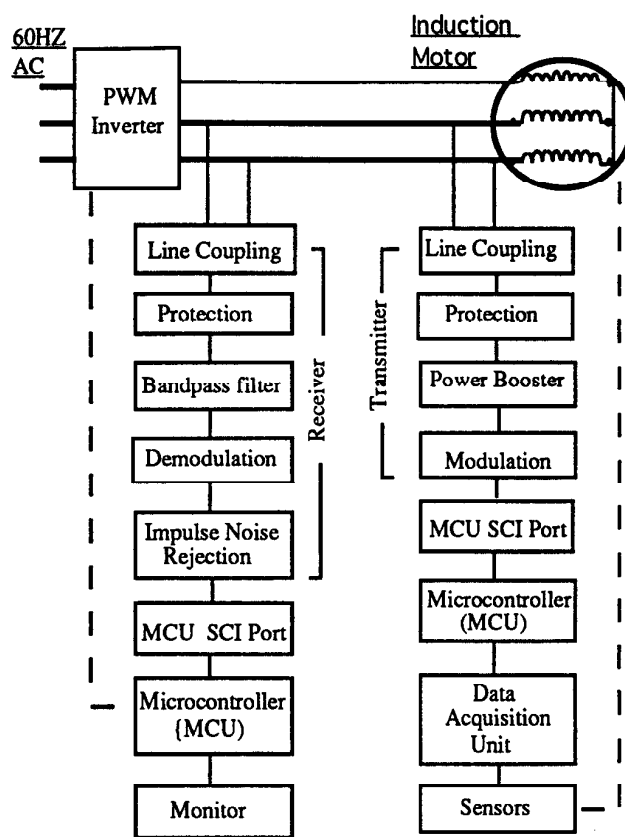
60HZ AC

Induction Motor

PWM Inverter

Line Coupling

Protection

Bandpass filter

Demodulation

Impulse Noise Rejection

Receiver

MCU SCI Port

Microcontroller {MCU)

Monitor

Transmitter

Line Coupling

Protection

Power Booster

Modulation

MCU SCI Port

Microcontroller (MCU)

Data Acquisition Unit

Sensors